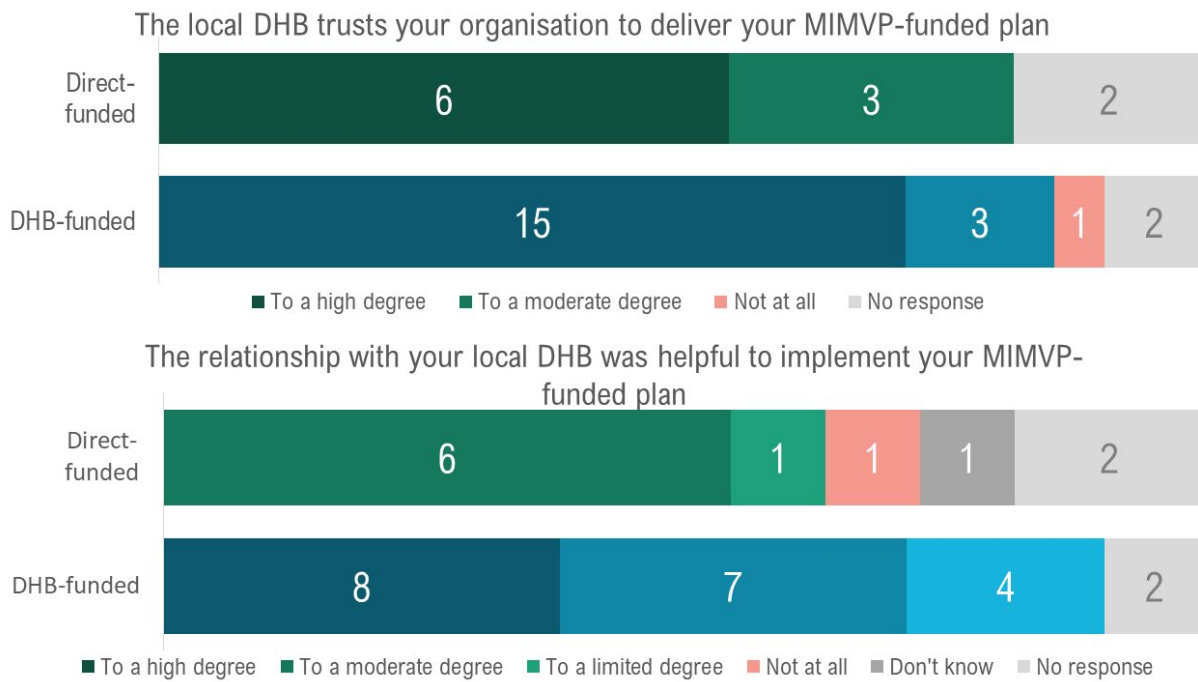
The local DHB trusts your organisation to deliver your MIMVP-funded plan

Direct-funded: 6, 3, 2

DHB-funded: 15, 3, 1, 2

To a high degree   To a moderate degree   Not at all   No response

The relationship with your local DHB was helpful to implement your MIMVP-funded plan

Direct-funded: 6, 1, 1, 1, 2

DHB-funded: 8, 7, 4, 2

To a high degree   To a moderate degree   To a limited degree   Not at all   Don't know   No response